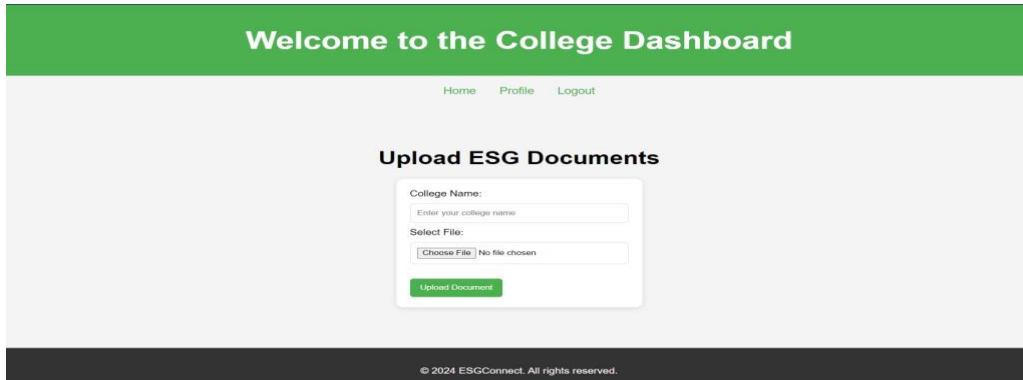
Welcome to the College Dashboard

Home Profile Logout

Upload ESG Documents

College Name:

Enter your college name

Select File:

Choose File No file chosen

Upload Document

© 2024 ESGConnect. All rights reserved.